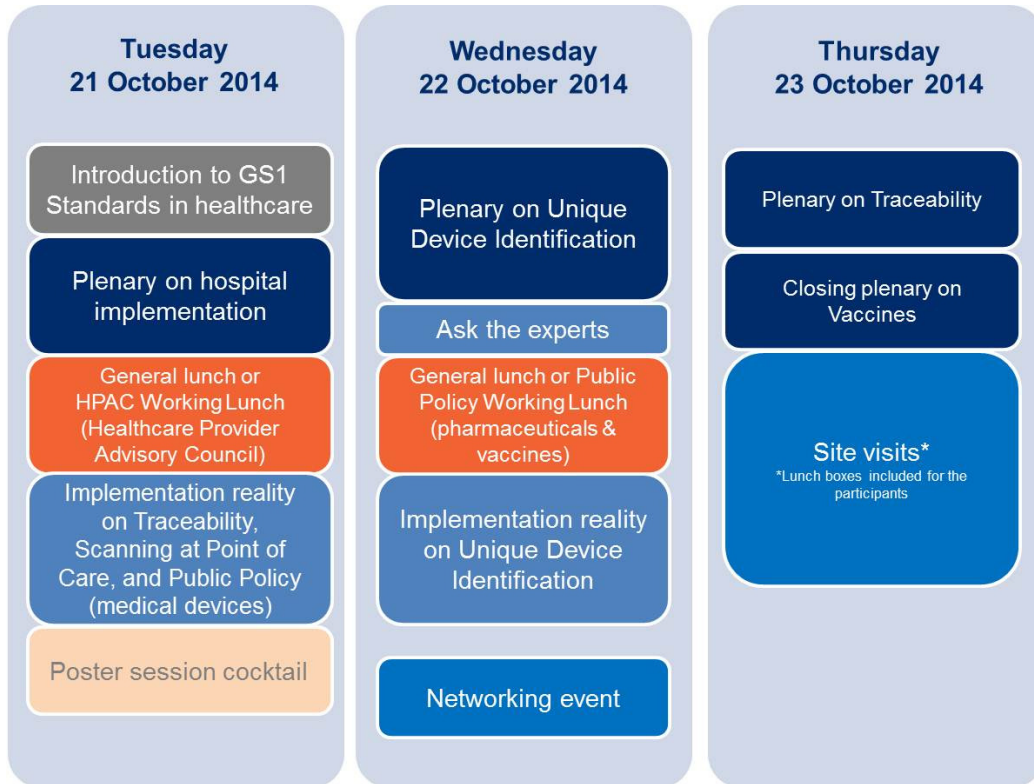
Tuesday
21 October 2014

Introduction to GS1 Standards in healthcare

Plenary on hospital implementation

General lunch or HPAC Working Lunch (Healthcare Provider Advisory Council)

Implementation reality on Traceability, Scanning at Point of Care, and Public Policy (medical devices)

Poster session cocktail

Wednesday
22 October 2014

Plenary on Unique Device Identification

Ask the experts

General lunch or Public Policy Working Lunch (pharmaceuticals & vaccines)

Implementation reality on Unique Device Identification

Networking event

Thursday
23 October 2014

Plenary on Traceability

Closing plenary on Vaccines

Site visits*
*Lunch boxes included for the participants